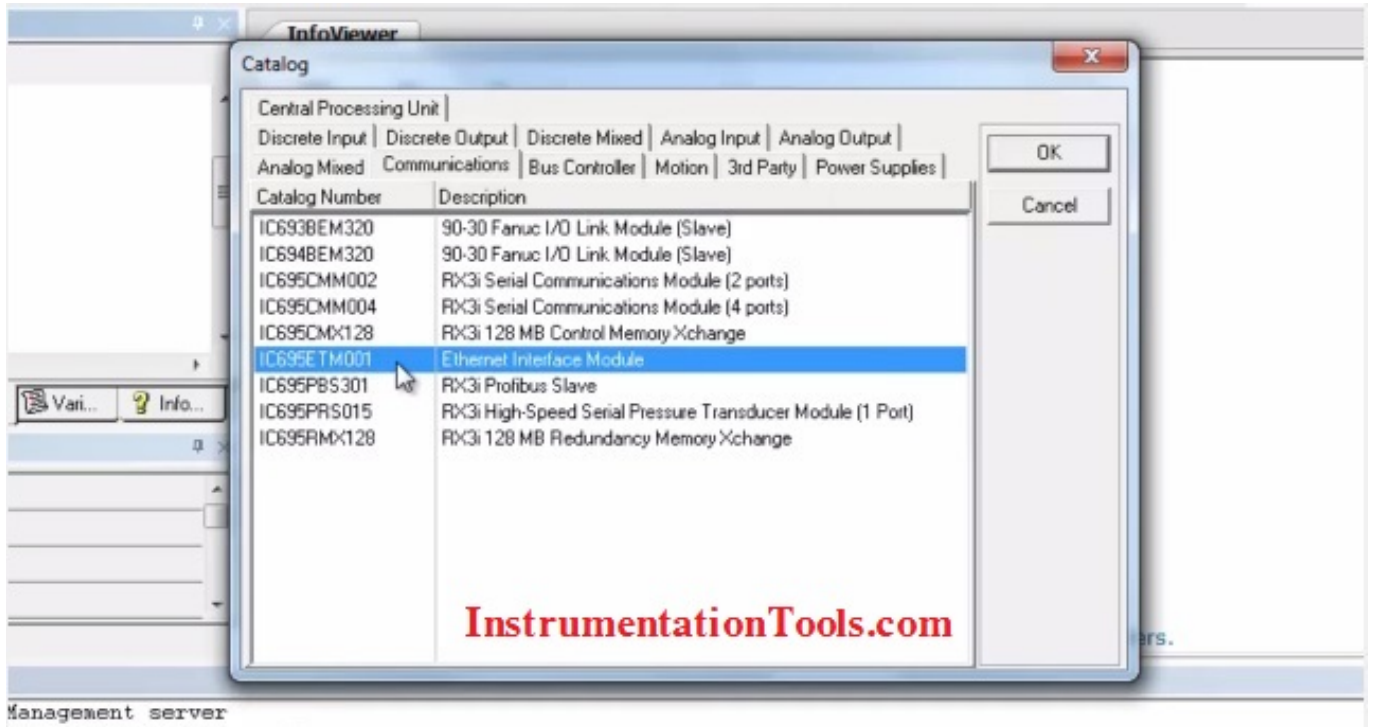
InfoViewer

Catalog

Central Processing Unit
Discrete Input | Discrete Output | Discrete Mixed | Analog Input | Analog Output
Analog Mixed | Communications | Bus Controller | Motion | 3rd Party | Power Supplies

OK
Cancel

| Catalog Number | Description |
|---|---|
| IC693BEM320 | 90-30 Fanuc I/O Link Module (Slave) |
| IC694BEM320 | 90-30 Fanuc I/O Link Module (Slave) |
| IC695CMM002 | RX3i Serial Communications Module (2 ports) |
| IC695CMM004 | RX3i Serial Communications Module (4 ports) |
| IC695CMX128 | RX3i 128 MB Control Memory Xchange |
| IC695ETM001 | Ethernet Interface Module |
| IC695PBS301 | RX3i Profibus Slave |
| IC695PRS015 | RX3i High-Speed Serial Pressure Transducer Module (1 Port) |
| IC695RMX128 | RX3i 128 MB Redundancy Memory Xchange |

InstrumentationTools.com

Vari...
Info...

ers.

Management server